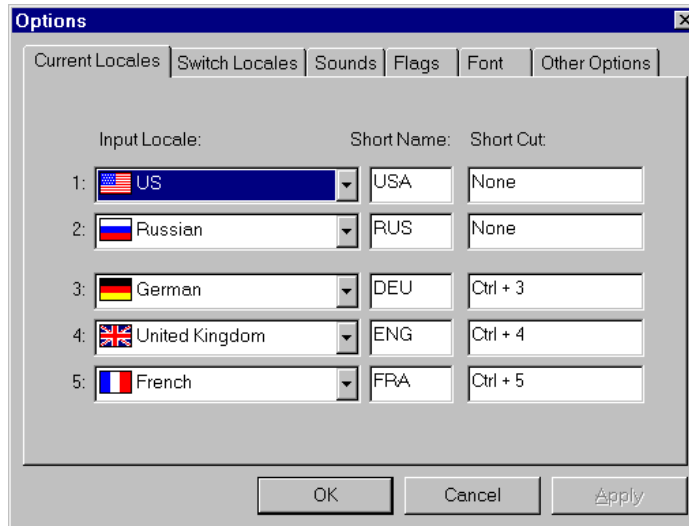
Options

Current Locales | Switch Locales | Sounds | Flags | Font | Other Options

Input Locale: Short Name: Short Cut:

| | Input Locale | Short Name | Short Cut |
|---|---|---|---|
| 1: | US | USA | None |
| 2: | Russian | RUS | None |
| 3: | German | DEU | Ctrl + 3 |
| 4: | United Kingdom | ENG | Ctrl + 4 |
| 5: | French | FRA | Ctrl + 5 |

OK Cancel Apply